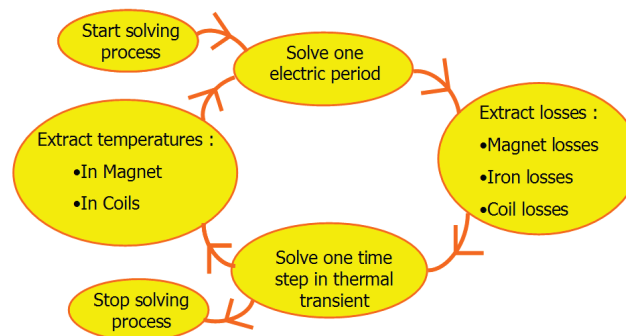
Start solving process

Solve one electric period

Extract losses :
•Magnet losses
•Iron losses
•Coil losses

Solve one time step in thermal transient

Stop solving process

Extract temperatures :
•In Magnet
•In Coils